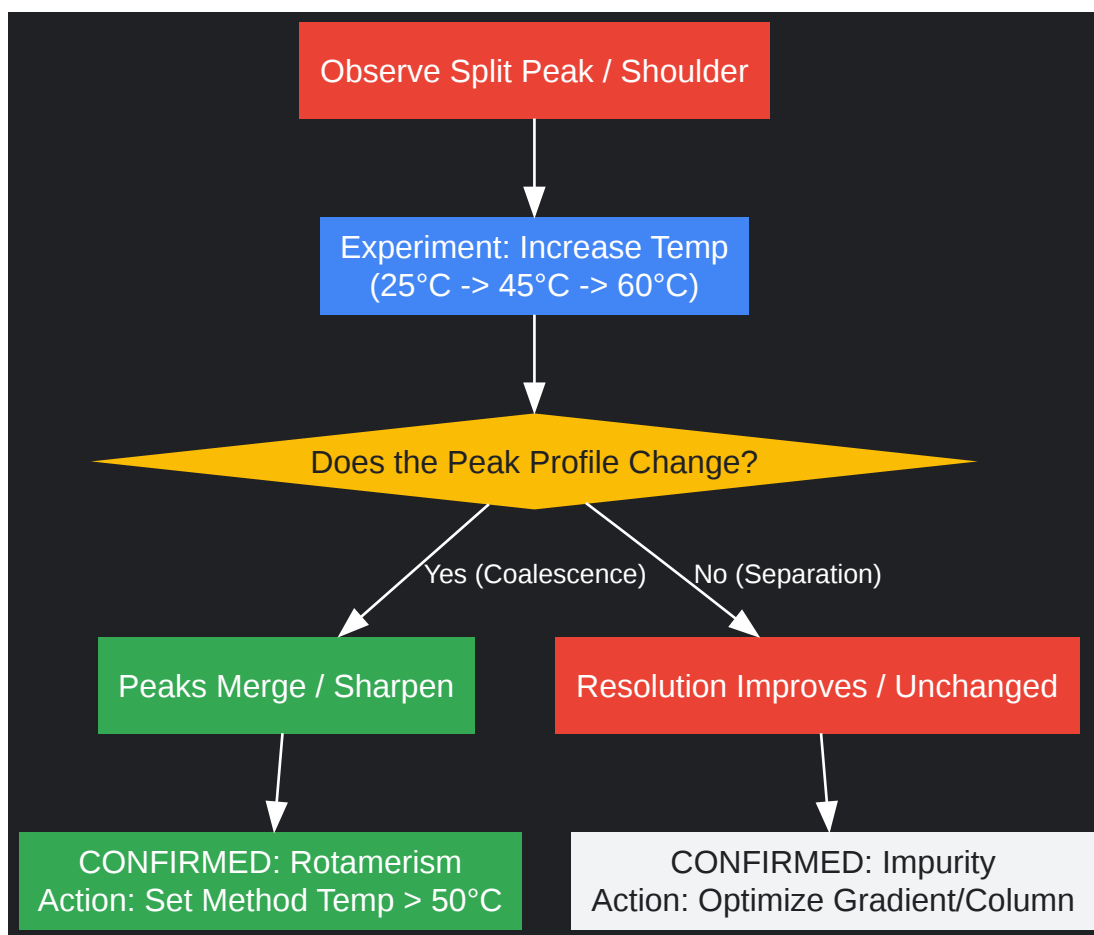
Observe Split Peak / Shoulder

Experiment: Increase Temp
(25°C -> 45°C -> 60°C)

Does the Peak Profile Change?

Yes (Coalescence)

No (Separation)

Peaks Merge / Sharpen

Resolution Improves / Unchanged

CONFIRMED: Rotamerism
Action: Set Method Temp > 50°C

CONFIRMED: Impurity
Action: Optimize Gradient/Column